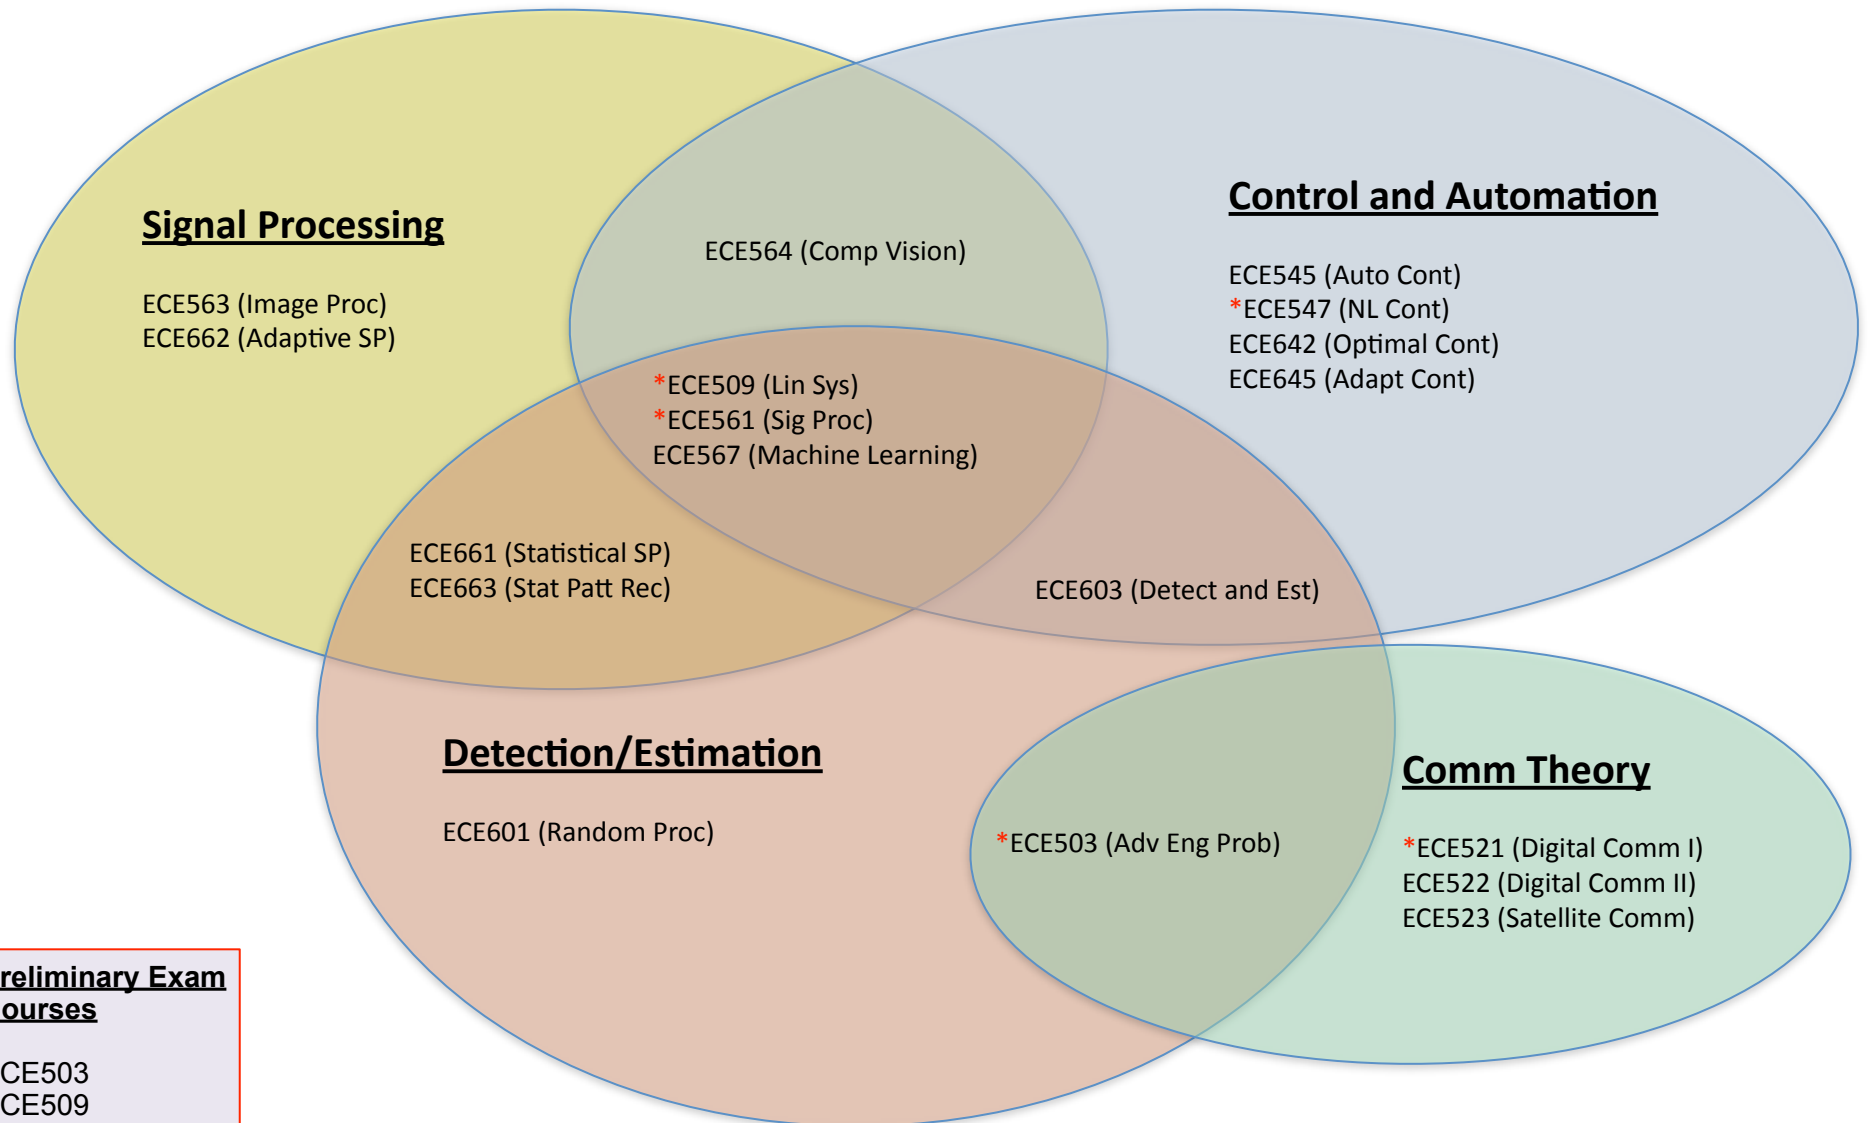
Signal Processing

ECE563 (Image Proc)
ECE662 (Adaptive SP)

ECE564 (Comp Vision)

Control and Automation

ECE545 (Auto Cont)
*ECE547 (NL Cont)
ECE642 (Optimal Cont)
ECE645 (Adapt Cont)

*ECE509 (Lin Sys)
*ECE561 (Sig Proc)
ECE567 (Machine Learning)

ECE661 (Statistical SP)
ECE663 (Stat Patt Rec)

ECE603 (Detect and Est)

Detection/Estimation

ECE601 (Random Proc)

*ECE503 (Adv Eng Prob)

Comm Theory

*ECE521 (Digital Comm I)
ECE522 (Digital Comm II)
ECE523 (Satellite Comm)

reliminary Exam ourses

CE503
CE509